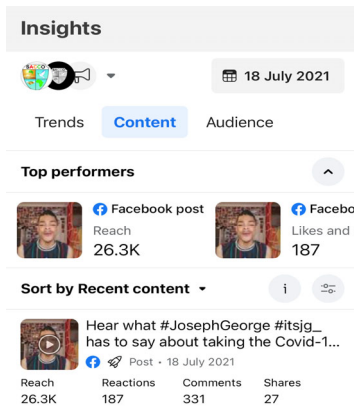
Insights

18 July 2021

Trends Content Audience

Top performers

Facebook post
Reach
26.3K

Facebo
Likes and
187

Sort by Recent content

i

Hear what #JosephGeorge #itsjg_ has to say about taking the Covid-1...

Post · 18 July 2021

| Reach | Reactions | Comments | Shares |
|---|---|---|---|
| 26.3K | 187 | 331 | 27 |